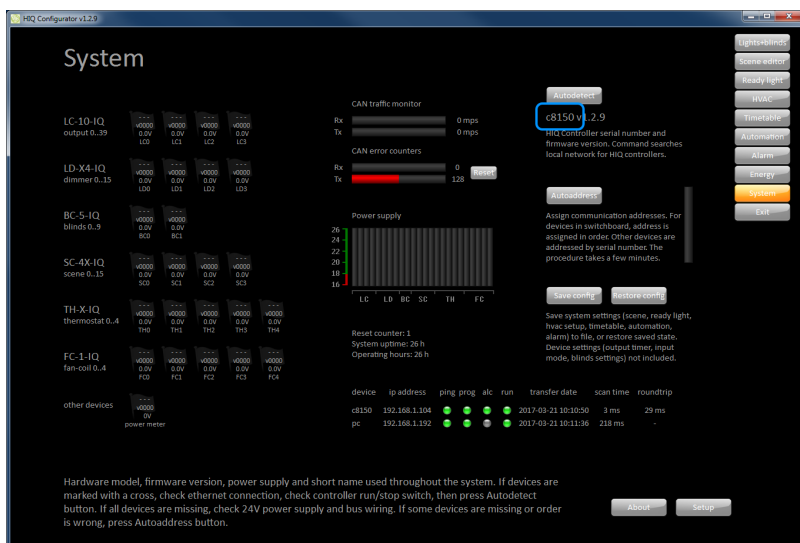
HIQ Configurator v1.2.9

System

Lights+blinds
Scene editor
Ready light
HVAC
Timetable
Automation
Alarm
Energy
System
Exit

LC-10-IQ
output 0..39

---
v0000
0.0V
LC0

---
v0000
0.0V
LC1

---
v0000
0.0V
LC2

---
v0000
0.0V
LC3

LD-X4-IQ
dimmer 0..15

---
v0000
0.0V
LD0

---
v0000
0.0V
LD1

---
v0000
0.0V
LD2

---
v0000
0.0V
LD3

BC-5-IQ
blinds 0..9

---
v0000
0.0V
BC0

---
v0000
0.0V
BC1

SC-4X-IQ
scene 0..15

---
v0000
0.0V
SC0

---
v0000
0.0V
SC1

---
v0000
0.0V
SC2

---
v0000
0.0V
SC3

TH-X-IQ
thermostat 0..4

---
v0000
0.0V
TH0

---
v0000
0.0V
TH1

---
v0000
0.0V
TH2

---
v0000
0.0V
TH3

---
v0000
0.0V
TH4

FC-1-IQ
fan-coil 0..4

---
v0000
0.0V
FC0

---
v0000
0.0V
FC1

---
v0000
0.0V
FC2

---
v0000
0.0V
FC3

---
v0000
0.0V
FC4

other devices

---
v0000
0V
power meter

CAN traffic monitor
Rx 0 mps
Tx 0 mps

CAN error counters
Rx 0
Tx 128
Reset

Power supply
26
24
22
20
18
16
LC LD BC SC TH FC

Reset counter: 1
System uptime: 26 h
Operating hours: 26 h

Autodetect

c8150 v1.2.9

HIQ Controller serial number and firmware version. Command searches local network for HIQ controllers.

Autoaddress

Assign communication addresses. For devices in switchboard, address is assigned in order. Other devices are addressed by serial number. The procedure takes a few minutes.

Save config Restore config

Save system settings (scene, ready light, hvac setup, timetable, automation, alarm) to file, or restore saved state. Device settings (output timer, input mode, blinds settings) not included.

| device | ip address | ping | prog | alc | run | transfer date | scan time | roundtrip |
|---|---|---|---|---|---|---|---|---|
| c8150 | 192.168.1.104 | | | | | 2017-03-21 10:10:50 | 3 ms | 29 ms |
| pc | 192.168.1.192 | | | | | 2017-03-21 10:11:36 | 218 ms | - |

Hardware model, firmware version, power supply and short name used throughout the system. If devices are marked with a cross, check ethernet connection, check controller run/stop switch, then press Autodetect button. If all devices are missing, check 24V power supply and bus wiring. If some devices are missing or order is wrong, press Autoaddress button.

About Setup